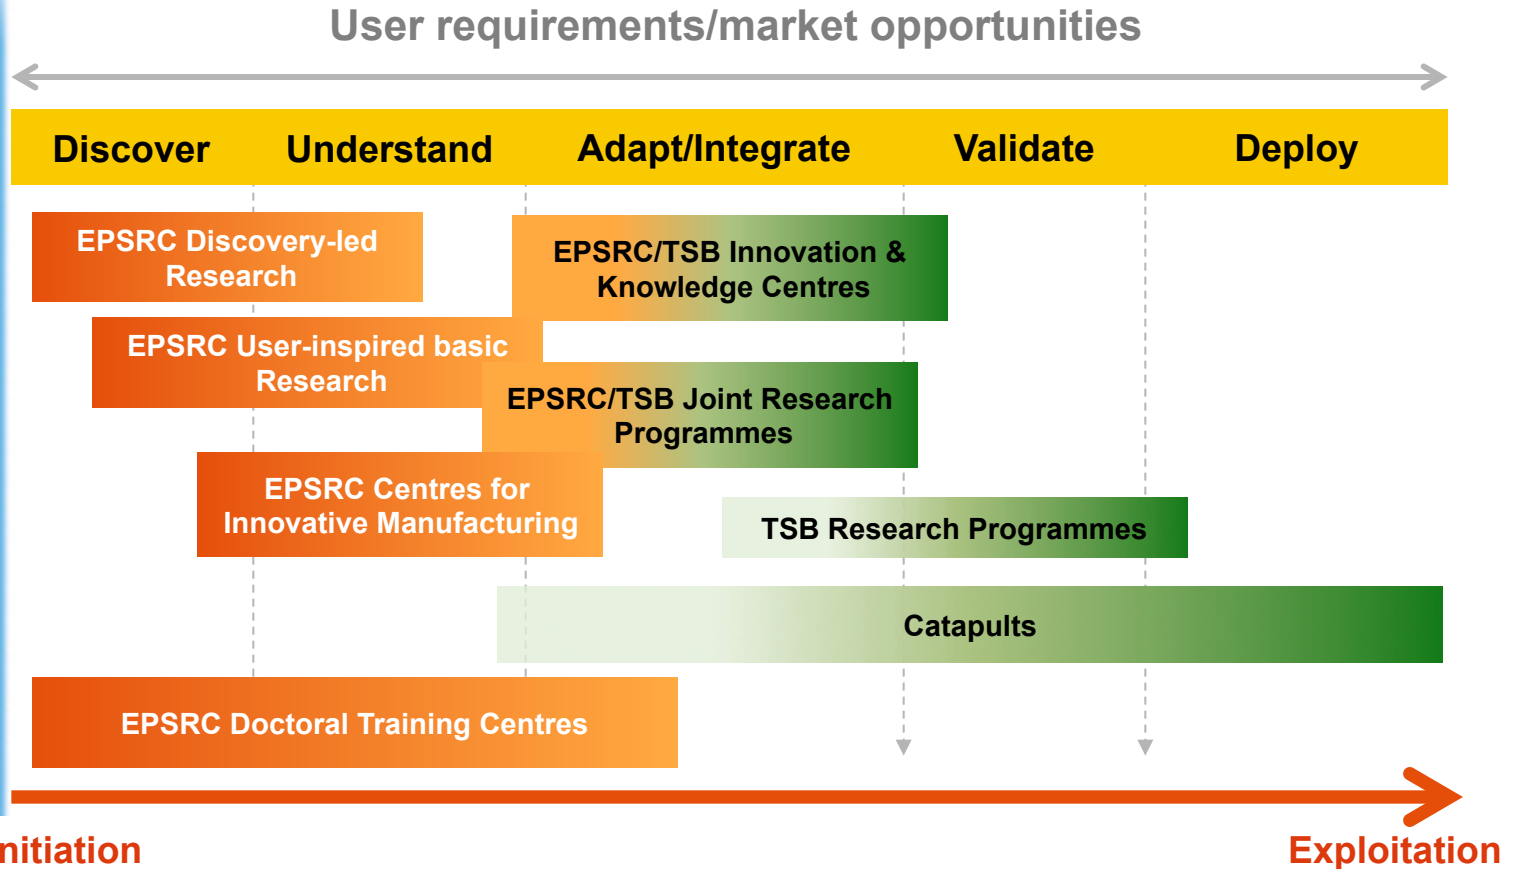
User requirements/market opportunities

Discover

Understand

Adapt/Integrate

Validate

Deploy

EPSRC Discovery-led Research

EPSRC/TSB Innovation & Knowledge Centres

EPSRC User-inspired basic Research

EPSRC/TSB Joint Research Programmes

EPSRC Centres for Innovative Manufacturing

TSB Research Programmes

Catapults

EPSRC Doctoral Training Centres

nitiation

Exploitation